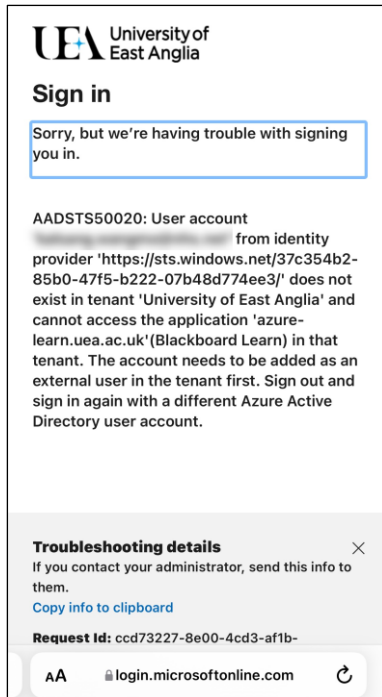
UEA University of East Anglia

Sign in

Sorry, but we're having trouble with signing you in.

AADSTS50020: User account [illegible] from identity provider 'https://sts.windows.net/37c354b2-85b0-47f5-b222-07b48d774ee3/' does not exist in tenant 'University of East Anglia' and cannot access the application 'azure-learn.uea.ac.uk'(Blackboard Learn) in that tenant. The account needs to be added as an external user in the tenant first. Sign out and sign in again with a different Azure Active Directory user account.

Troubleshooting details
×
If you contact your administrator, send this info to them.
Copy info to clipboard

Request Id: ccd73227-8e00-4cd3-af1b-

AA login.microsoftonline.com